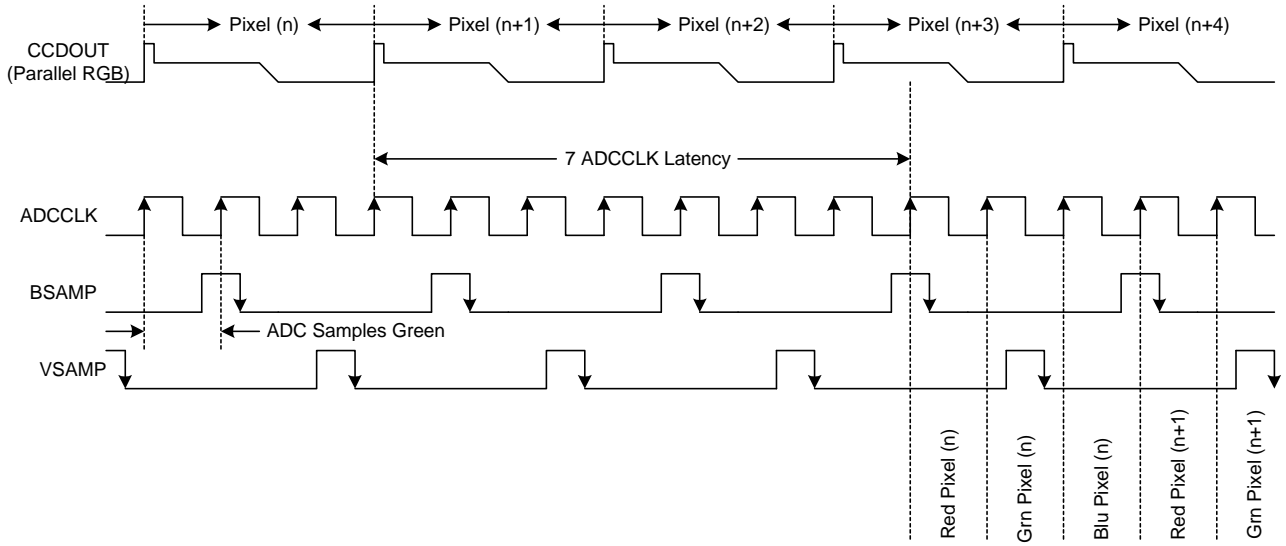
Pixel (n)
Pixel (n+1)
Pixel (n+2)
Pixel (n+3)
Pixel (n+4)

CCDOUT (Parallel RGB)

7 ADCCLK Latency

ADCCLK

BSAMP

ADC Samples Green

VSAMP

Red Pixel (n)
Grn Pixel (n)
Blu Pixel (n)
Red Pixel (n+1)
Grn Pixel (n+1)